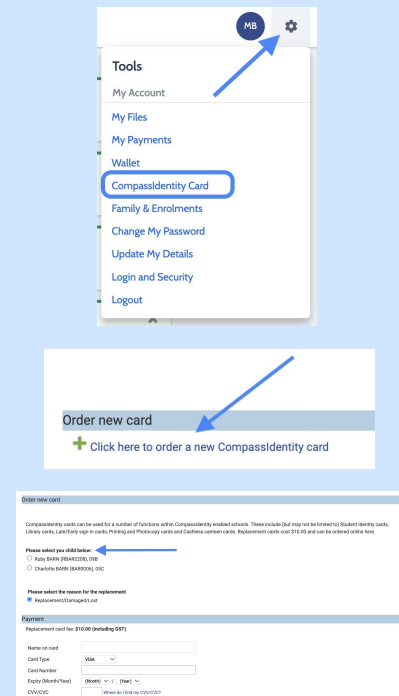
MB

Tools
My Account
My Files
My Payments
Wallet
CompassIdentity Card
Family & Enrolments
Change My Password
Update My Details
Login and Security
Logout

Order new card
Click here to order a new CompassIdentity card

Order new card

CompassIdentity cards can be used for a number of functions within CompassIdentity enabled schools. These include (but may not be limited to) Student Identity cards, Library cards, Late/Early sign-in cards, Printing and Photocopy cards and Cashless canteen cards. Replacement cards cost $10.00 and can be ordered online here.

Please select you child below:
Ruby BARN (RBAR2208), 09B
Charlotte BARN (BAR0006), 05C

Please select the reason for the replacement
Replacement/Damaged/Lost

Payment
Replacement card fee: $10.00 (including GST)

Name on card
Card Type VISA
Card Number
Expiry (Month/Year) (Month) / (Year)
CVV/CVC Where do I find my CVV/CVC?